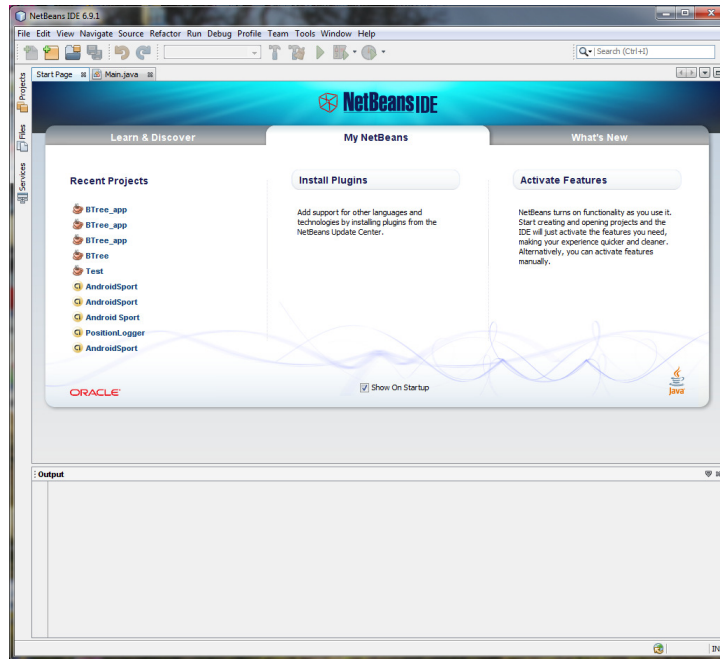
NetBeans IDE 6.9.1

File Edit View Navigate Source Refactor Run Debug Profile Team Tools Window Help

Search (Ctrl+I)

Projects Files Services

Start Page Main.java

NetBeans IDE

Learn & Discover My NetBeans What's New

Recent Projects

BTree_app
BTree_app
BTree_app
BTree
Test
AndroidSport
AndroidSport
Android Sport
PositionLogger
AndroidSport

Install Plugins

Add support for other languages and technologies by installing plugins from the NetBeans Update Center.

Activate Features

NetBeans turns on functionality as you use it. Start creating and opening projects and the IDE will just activate the features you need, making your experience quicker and cleaner. Alternatively, you can activate features manually.

ORACLE

Show On Startup

Java

Output

IN